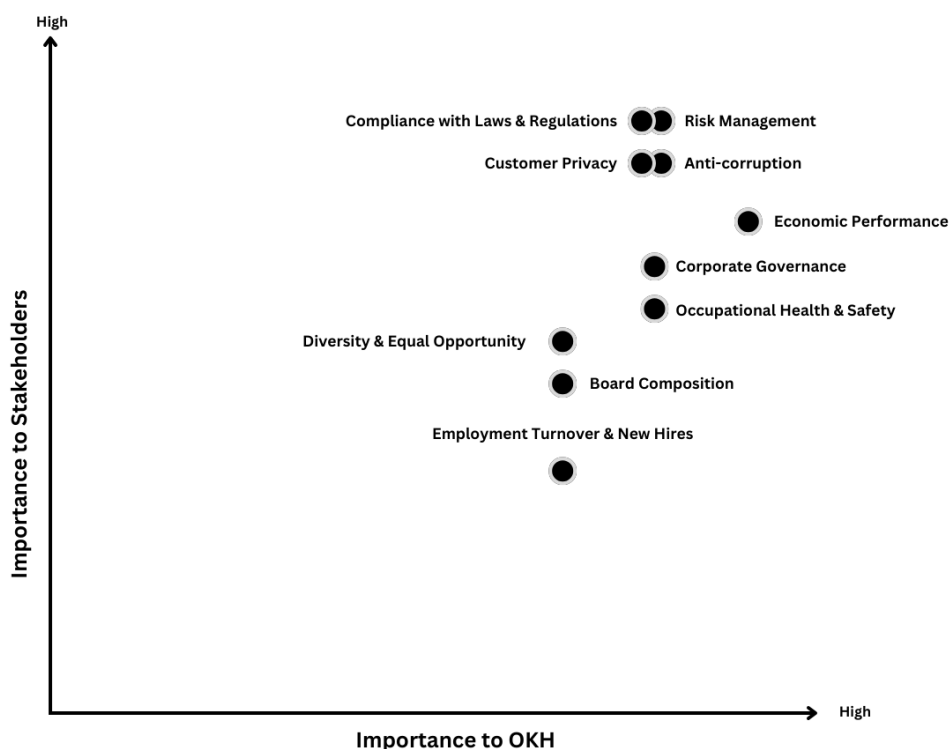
High

Compliance with Laws & Regulations

Risk Management

Customer Privacy

Anti-corruption

Economic Performance

Corporate Governance

Occupational Health & Safety

Diversity & Equal Opportunity

Board Composition

Employment Turnover & New Hires

Importance to Stakeholders

High

Importance to OKH